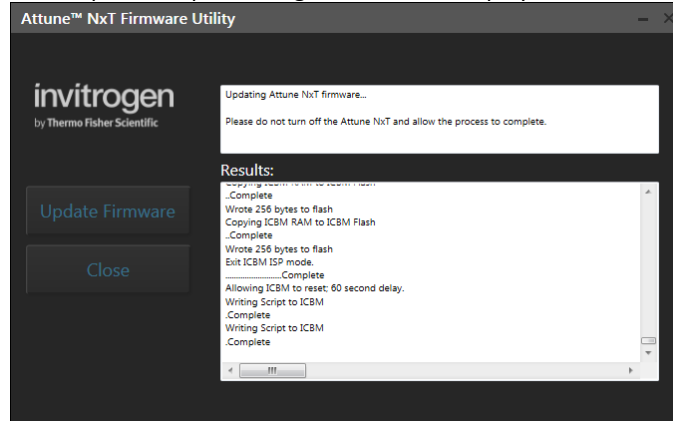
Attune™ NxT Firmware Utility

invitrogen
by Thermo Fisher Scientific

Update Firmware

Close

Updating Attune NxT firmware...

Please do not turn off the Attune NxT and allow the process to complete.

Results:

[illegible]
..Complete
Wrote 256 bytes to flash
Copying ICBM RAM to ICBM Flash
..Complete
Wrote 256 bytes to flash
Exit ICBM ISP mode.
.........................Complete
Allowing ICBM to reset; 60 second delay.
Writing Script to ICBM
.Complete
Writing Script to ICBM
.Complete